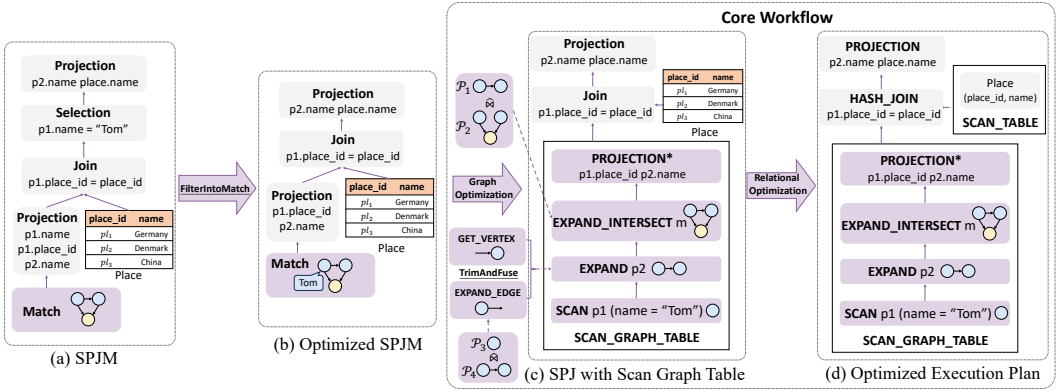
Core Workflow

Projection
p2.name place.name

Selection
p1.name = "Tom"

Join
p1.place_id = place_id

Projection
p1.name
p1.place_id
p2.name

| place_id | name |
|---|---|
| $pl_1$ | Germany |
| $pl_2$ | Denmark |
| $pl_3$ | China |

Place

Match

(a) SPJM

FilterIntoMatch

Projection
p2.name place.name

Join
p1.place_id = place_id

Projection
p1.place_id
p2.name

| place_id | name |
|---|---|
| $pl_1$ | Germany |
| $pl_2$ | Denmark |
| $pl_3$ | China |

Place

Match
Tom

(b) Optimized SPJM

$\mathcal{P}_1$
$\bowtie$
$\mathcal{P}_2$

Graph Optimization

GET_VERTEX
TrimAndFuse
EXPAND_EDGE

$\mathcal{P}_3$
$\bowtie$
$\mathcal{P}_4$

Projection
p2.name place.name

Join
p1.place_id = place_id

| place_id | name |
|---|---|
| $pl_1$ | Germany |
| $pl_2$ | Denmark |
| $pl_3$ | China |

Place

PROJECTION*
p1.place_id p2.name

EXPAND_INTERSECT m

EXPAND p2

SCAN p1 (name = "Tom")

SCAN_GRAPH_TABLE

(c) SPJ with Scan Graph Table

Relational Optimization

PROJECTION
p2.name place.name

HASH_JOIN
p1.place_id = place_id

Place
(place_id, name)
SCAN_TABLE

PROJECTION*
p1.place_id p2.name

EXPAND_INTERSECT m

EXPAND p2

SCAN p1 (name = "Tom")

SCAN_GRAPH_TABLE

(d) Optimized Execution Plan